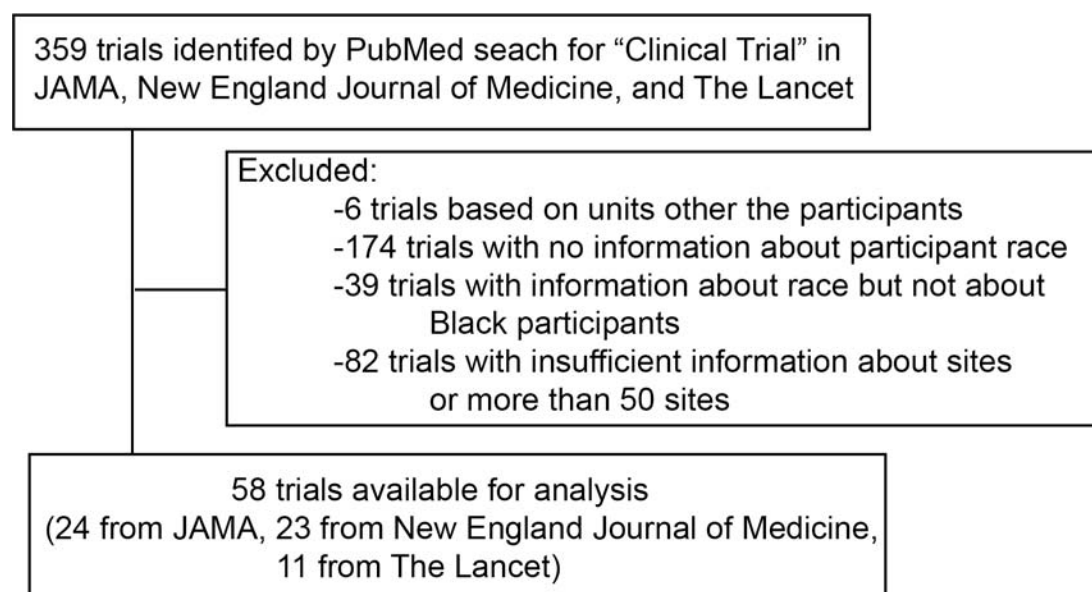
359 trials identifed by PubMed seach for “Clinical Trial” in JAMA, New England Journal of Medicine, and The Lancet

Excluded:
-6 trials based on units other the participants
-174 trials with no information about participant race
-39 trials with information about race but not about Black participants
-82 trials with insufficient information about sites or more than 50 sites

58 trials available for analysis
(24 from JAMA, 23 from New England Journal of Medicine, 11 from The Lancet)